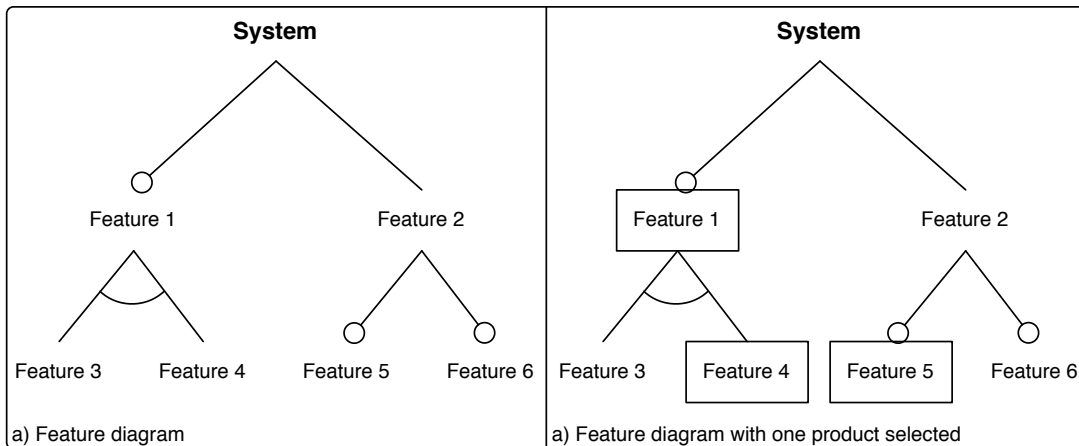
System

Feature 1

Feature 2

Feature 3

Feature 4

Feature 5

Feature 6

a) Feature diagram

System

Feature 1

Feature 2

Feature 3

Feature 4

Feature 5

Feature 6

a) Feature diagram with one product selected